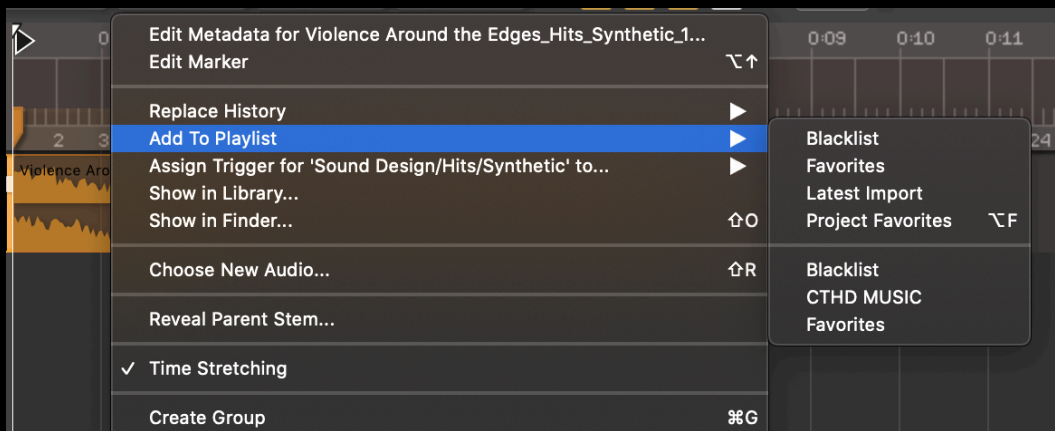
0 | Edit Metadata for Violence Around the Edges_Hits_Synthetic_1... | 0:09 | 0:10 | 0:11

Edit Marker ⌥↑

Replace History ▶

2 3 | Add To Playlist ▶ | 24

Violence Aro | Assign Trigger for 'Sound Design/Hits/Synthetic' to... ▶

Show in Library...

Show in Finder... ⇧O

Choose New Audio... ⇧R

Reveal Parent Stem...

✓ Time Stretching

Create Group ⌘G

Blacklist
Favorites
Latest Import
Project Favorites ⌥F

Blacklist
CTHD MUSIC
Favorites